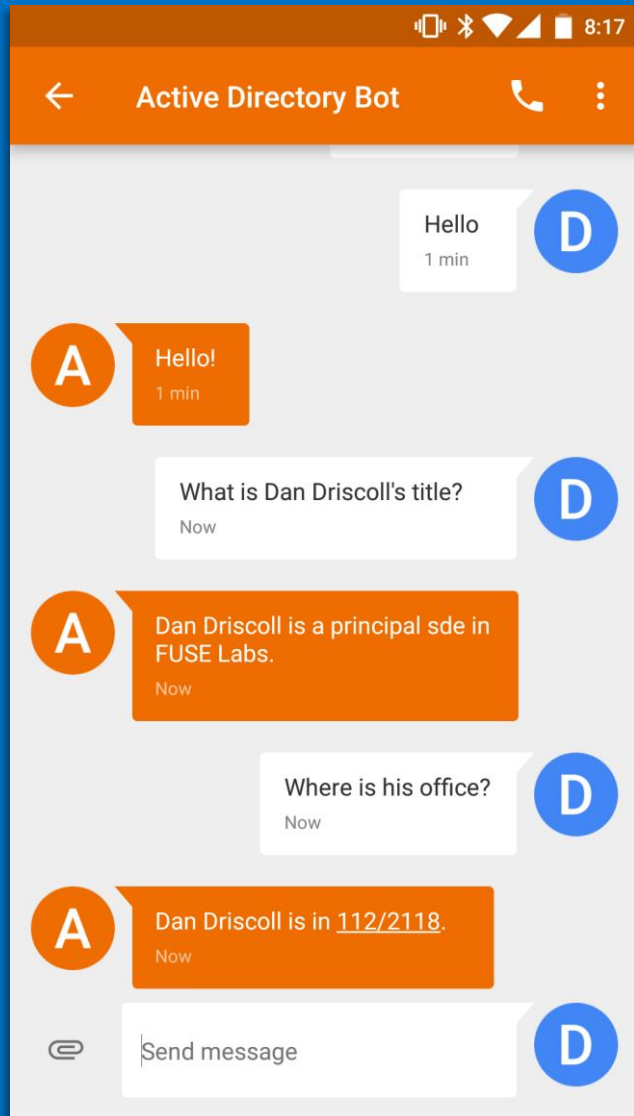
8:17

Active Directory Bot

Hello
1 min

D

A

Hello!
1 min

What is Dan Driscoll's title?
Now

D

A

Dan Driscoll is a principal sde in FUSE Labs.
Now

Where is his office?
Now

D

A

Dan Driscoll is in 112/2118.
Now

Send message

D